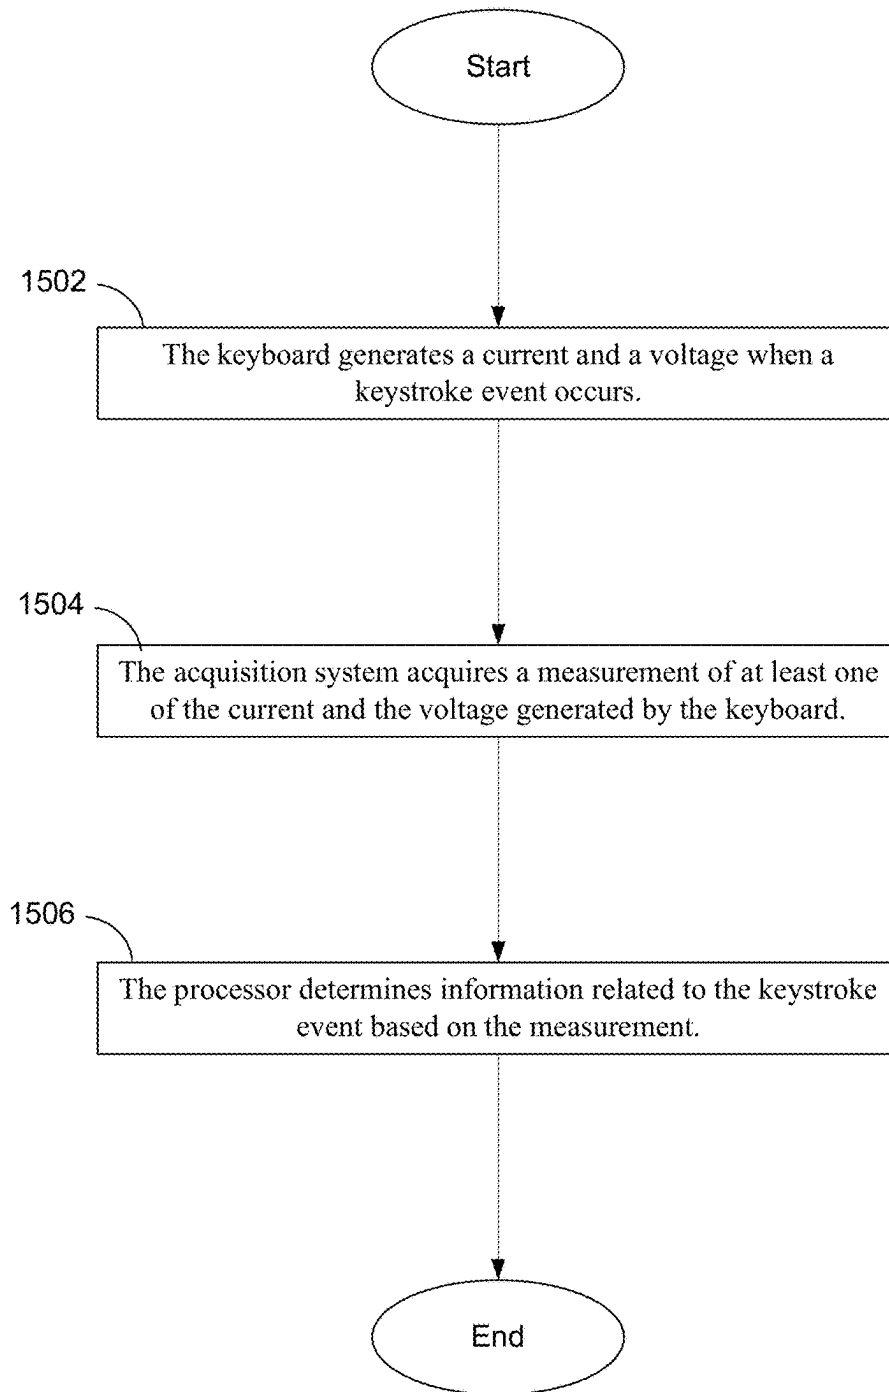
Start

1502

The keyboard generates a current and a voltage when a keystroke event occurs.

1504

The acquisition system acquires a measurement of at least one of the current and the voltage generated by the keyboard.

1506

The processor determines information related to the keystroke event based on the measurement.

End